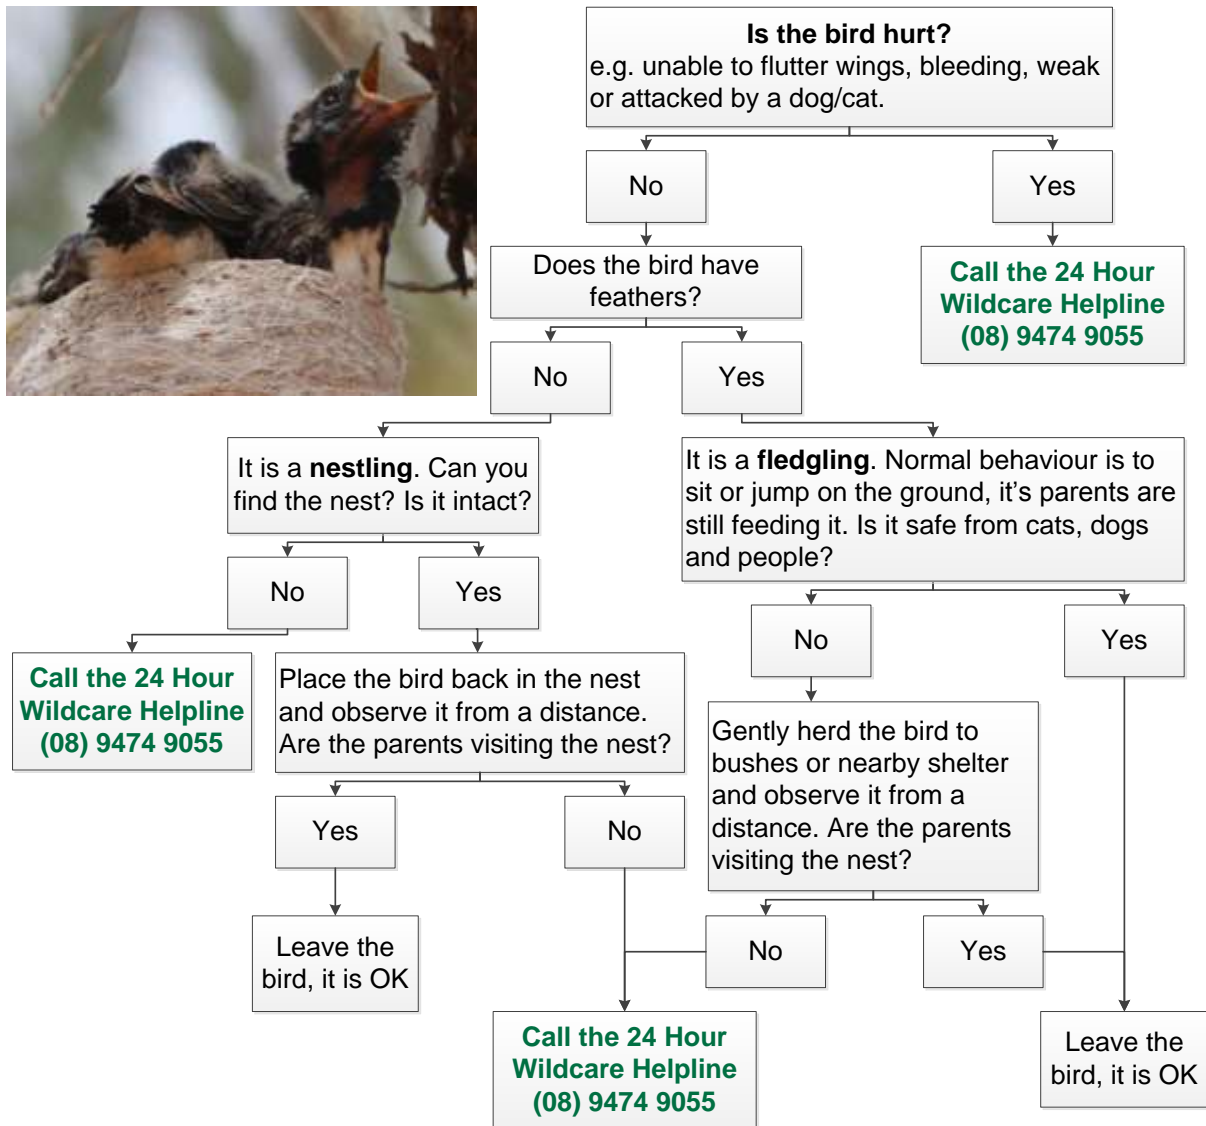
**Is the bird hurt?**
e.g. unable to flutter wings, bleeding, weak or attacked by a dog/cat.

No

Yes

Does the bird have feathers?

**Call the 24 Hour Wildcare Helpline (08) 9474 9055**

No

Yes

It is a **nestling**. Can you find the nest? Is it intact?

It is a **fledgling**. Normal behaviour is to sit or jump on the ground, it's parents are still feeding it. Is it safe from cats, dogs and people?

No

Yes

No

Yes

**Call the 24 Hour Wildcare Helpline (08) 9474 9055**

Place the bird back in the nest and observe it from a distance. Are the parents visiting the nest?

Gently herd the bird to bushes or nearby shelter and observe it from a distance. Are the parents visiting the nest?

Yes

No

Leave the bird, it is OK

No

Yes

**Call the 24 Hour Wildcare Helpline (08) 9474 9055**

Leave the bird, it is OK